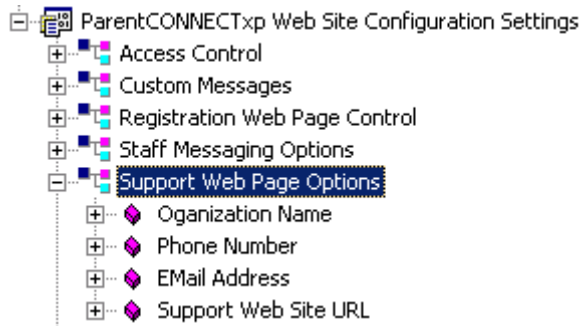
ParentCONNECTxp Web Site Configuration Settings
Access Control
Custom Messages
Registration Web Page Control
Staff Messaging Options
Support Web Page Options
Oganization Name
Phone Number
EMail Address
Support Web Site URL